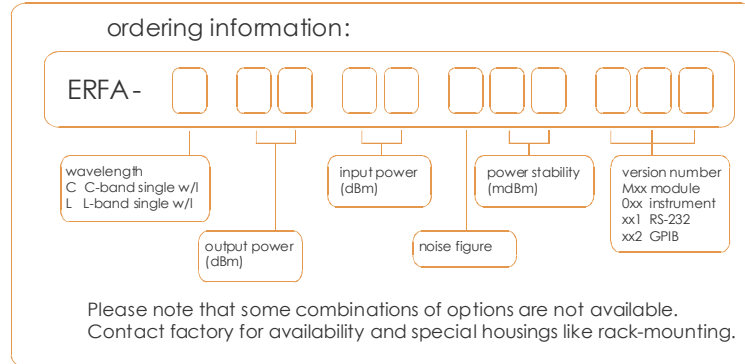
ordering information:

ERFA-

wavelength
C C-band single w/l
L L-band single w/l

output power (dBm)

input power (dBm)

noise figure

power stability (mdBm)

version number
Mxx module
0xx instrument
xx1 RS-232
xx2 GPIB

Please note that some combinations of options are not available.
Contact factory for availability and special housings like rack-mounting.